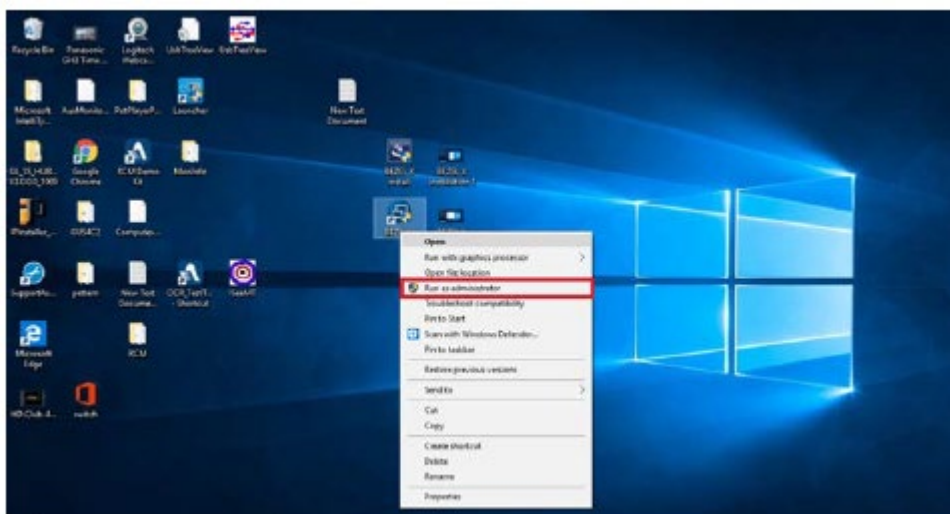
Recycle Bin
Panasonic GH3 Time...
Logitech Webca...
UsbTreeView
UsbTreeView
Microsoft IntelliTy...
AudMonito...
PotPlayerP...
Launcher
New Text Document
SS_15_HUB... 02CO0_1900
Google Chrome
ICM Demo Kit
Manitele
842X_X install
8425L_X installation-1
IPInstaller_...
0054C2
Computer...
SupportNo...
pattern
New Text Docume...
OCR_TestT... - Shortcut
SeeAT
Microsoft Edge
RCM
HD Club 4...
nuklit
Open
Run with graphics processor
Open file location
Run as administrator
Troubleshoot compatibility
Pin to Start
Scan with Windows Defender...
Pin to taskbar
Restore previous versions
Send to
Cut
Copy
Create shortcut
Delete
Rename
Properties